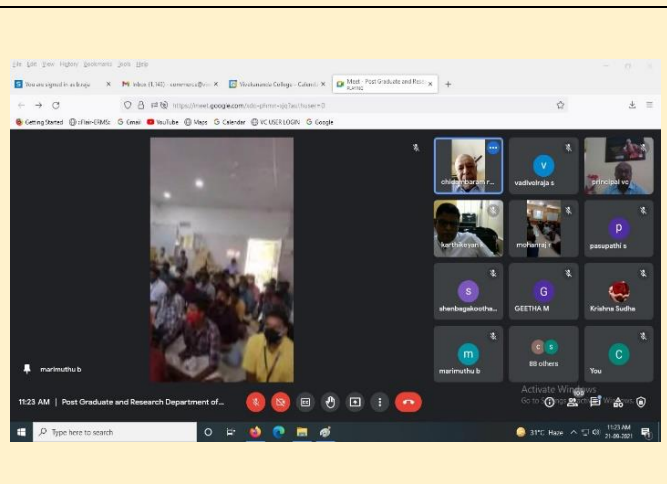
File Edit View History Bookmarks Tools Help

You are signed in as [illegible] | Inbox (1,140) - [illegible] | Vivekananda College - Calendar | Meet - Post Graduate and Rese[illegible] PLAYING | +

https://meet.google.com/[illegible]

Getting Started | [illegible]-ERMS | Gmail | YouTube | Maps | Calendar | VC USER LOGIN | Google

chidambaram r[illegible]
vadivelraja s
principal vc
karthikeyan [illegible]
mohanraj r
pasupathi s
shenbagakoothan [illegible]
GEETHA M
Krishna Sudha
marimuthu b
88 others
You

marimuthu b

11:23 AM | Post Graduate and Research Department of...

Activate Windows
Go to Settings to activate Windows.

Type here to search

31°C Haze 11:23 AM 21-09-2021